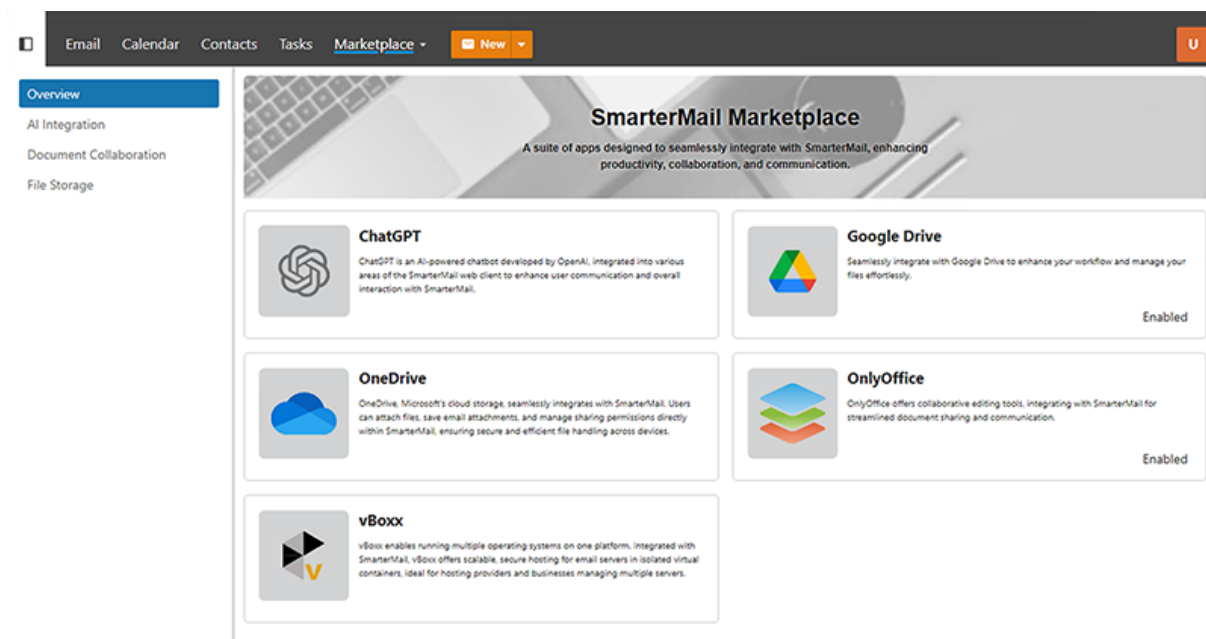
Email Calendar Contacts Tasks Marketplace New U

Overview
AI Integration
Document Collaboration
File Storage

SmarterMail Marketplace

A suite of apps designed to seamlessly integrate with SmarterMail, enhancing productivity, collaboration, and communication.

ChatGPT

ChatGPT is an AI-powered chatbot developed by OpenAI, integrated into various areas of the SmarterMail web client to enhance user communication and overall interaction with SmarterMail.

Google Drive

Seamlessly integrate with Google Drive to enhance your workflow and manage your files effortlessly.

Enabled

OneDrive

OneDrive, Microsoft's cloud storage, seamlessly integrates with SmarterMail. Users can attach files, save email attachments, and manage sharing permissions directly within SmarterMail, ensuring secure and efficient file handling across devices.

OnlyOffice

OnlyOffice offers collaborative editing tools, integrating with SmarterMail for streamlined document sharing and communication.

Enabled

vBoxx

vBoxx enables running multiple operating systems on one platform. Integrated with SmarterMail, vBoxx offers scalable, secure hosting for email servers in isolated virtual containers, ideal for hosting providers and businesses managing multiple servers.